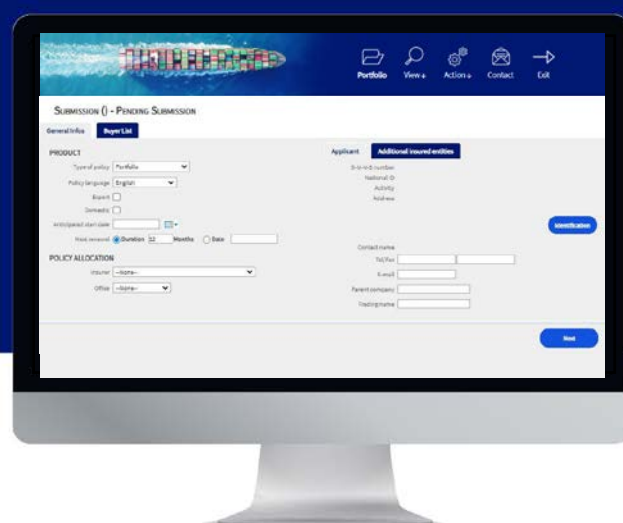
Portfolio View Action Contact Exit

SUBMISSION () - PENDING SUBMISSION

General Info Buyer List

PRODUCT

Type of policy Portfolio

Policy language English

Export

Domestic

Anticipated start date

First renewal Duration 12 Months Date

POLICY ALLOCATION

Insurer --None--

Office --None--

Applicant Additional insured entities

D-U-N-S number

National ID

Activity

Address

Identification

Contact name

Tel/Fax

E-mail

Parent company

Trading name

Next